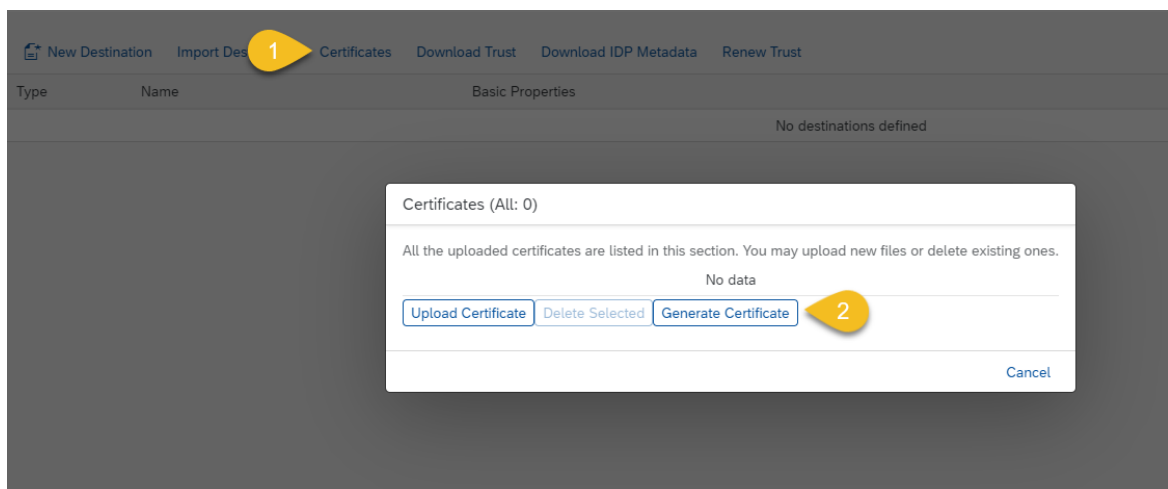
New Destination Import Des 1 Certificates Download Trust Download IDP Metadata Renew Trust

Type Name Basic Properties

No destinations defined

Certificates (All: 0)

All the uploaded certificates are listed in this section. You may upload new files or delete existing ones.

No data

Upload Certificate Delete Selected Generate Certificate 2

Cancel